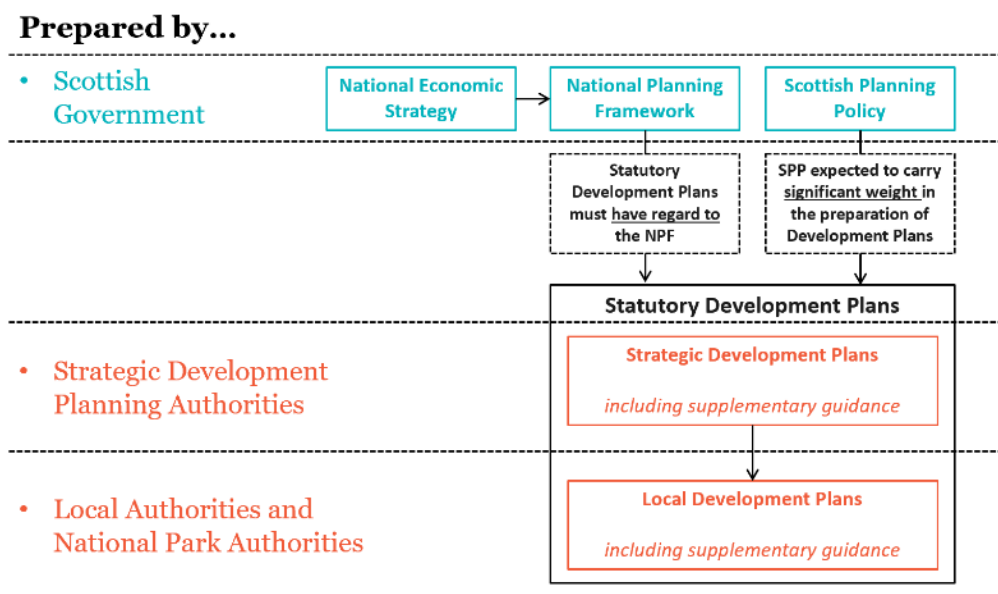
Prepared by...

• Scottish Government

National Economic Strategy

National Planning Framework

Scottish Planning Policy

Statutory Development Plans must have regard to the NPF

SPP expected to carry significant weight in the preparation of Development Plans

Statutory Development Plans

• Strategic Development Planning Authorities

Strategic Development Plans

including supplementary guidance

• Local Authorities and National Park Authorities

Local Development Plans

including supplementary guidance